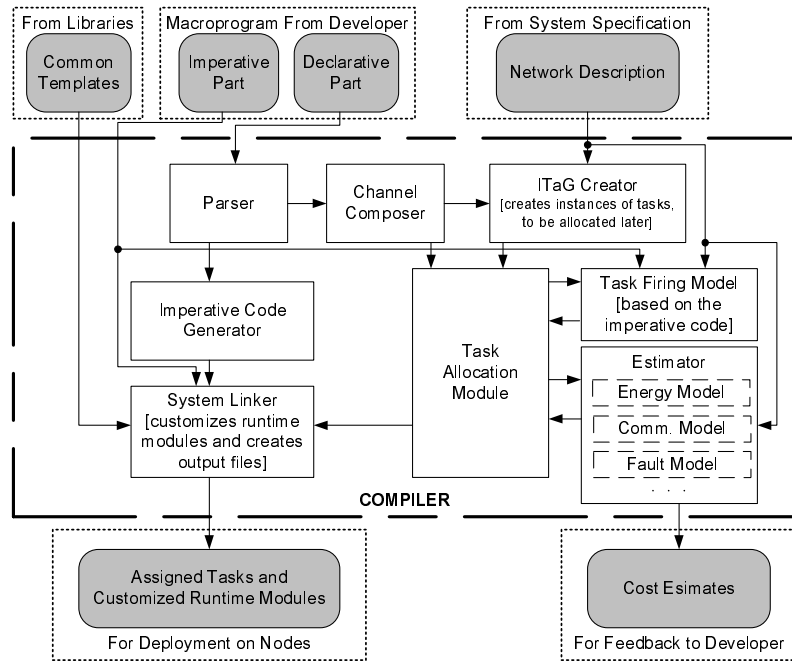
From Libraries

Common Templates

Macroprogram From Developer

Imperative Part

Declarative Part

From System Specification

Network Description

Parser

Channel Composer

ITaG Creator [creates instances of tasks, to be allocated later]

Task Firing Model [based on the imperative code]

Imperative Code Generator

Task Allocation Module

Estimator

Energy Model

Comm. Model

Fault Model

. . .

System Linker [customizes runtime modules and creates output files]

COMPILER

Assigned Tasks and Customized Runtime Modules

For Deployment on Nodes

Cost Esimates

For Feedback to Developer